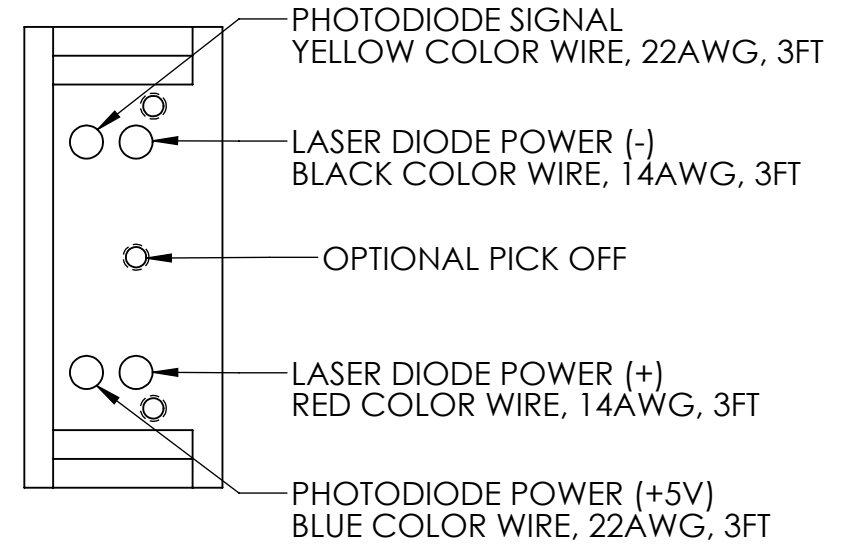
PHOTODIODE SIGNAL
YELLOW COLOR WIRE, 22AWG, 3FT

LASER DIODE POWER (-)
BLACK COLOR WIRE, 14AWG, 3FT

OPTIONAL PICK OFF

LASER DIODE POWER (+)
RED COLOR WIRE, 14AWG, 3FT

PHOTODIODE POWER (+5V)
BLUE COLOR WIRE, 22AWG, 3FT